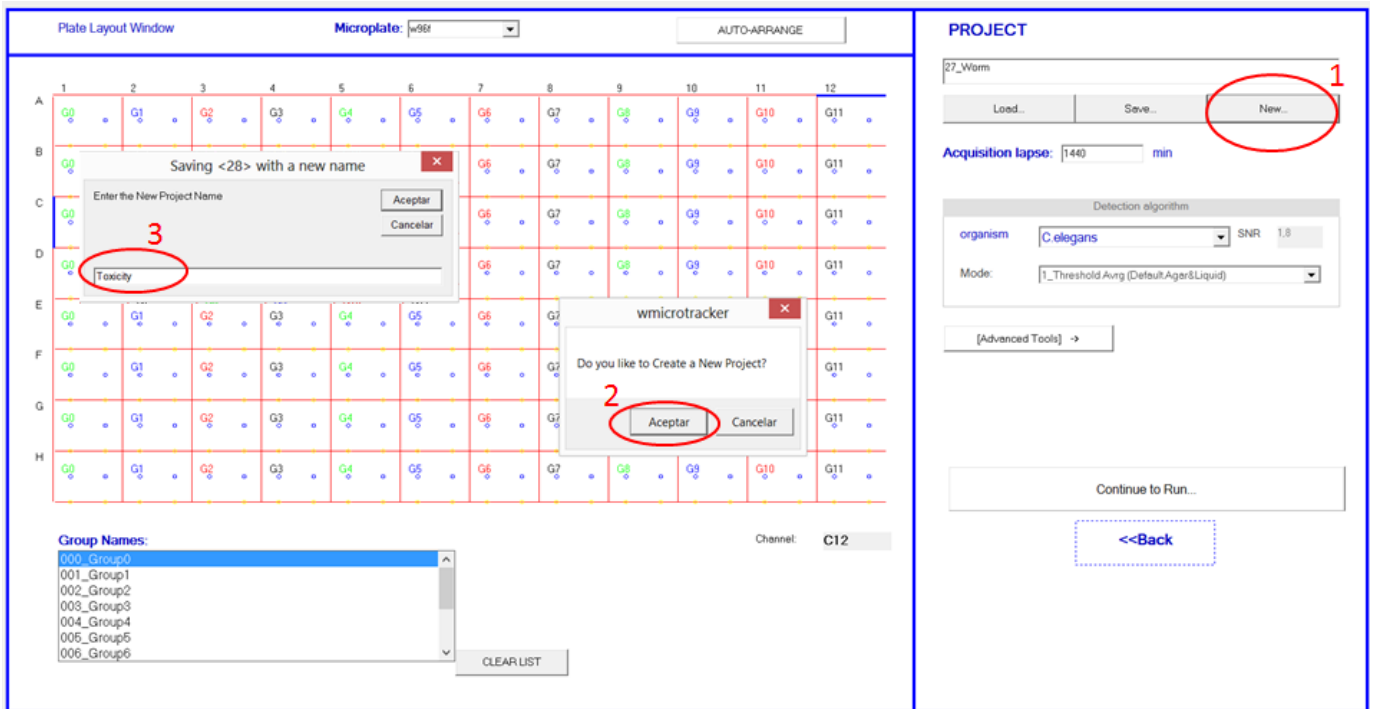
Plate Layout Window

Microplate: w96f

AUTO-ARRANGE

|   | 1 | 2 | 3 | 4 | 5 | 6 | 7 | 8 | 9 | 10 | 11 | 12 |
|---|---|---|---|---|---|---|---|---|---|---|---|---|
| A | G0 | G1 | G2 | G3 | G4 | G5 | G6 | G7 | G8 | G9 | G10 | G11 |
| B | G0 | | | | | | G6 | G7 | G8 | G9 | G10 | G11 |
| C | G0 | | | | | | G6 | G7 | G8 | G9 | G10 | G11 |
| D | G0 | | | | | | G6 | G7 | G8 | G9 | G10 | G11 |
| E | G0 | G1 | G2 | G3 | G4 | G5 | G6 | G7 | | | | G11 |
| F | G0 | G1 | G2 | G3 | G4 | G5 | G6 | G7 | | | | G11 |
| G | G0 | G1 | G2 | G3 | G4 | G5 | G6 | G7 | | | | G11 |
| H | G0 | G1 | G2 | G3 | G4 | G5 | G6 | G7 | G8 | G9 | G10 | G11 |

Saving <28> with a new name

Enter the New Project Name

Aceptar

Cancelar

3

Toxicity

wmicrotracker

Do you like to Create a New Project?

2

Aceptar

Cancelar

Group Names:

000_Group0
001_Group1
002_Group2
003_Group3
004_Group4
005_Group5
006_Group6

CLEAR LIST

Channel: C12

PROJECT

27_Worm

1

Load...

Save...

New...

Acquisition lapse: 1440 min

Detection algorithm

organism C.elegans SNR 1.8

Mode: 1_Threshold Avrg (Default,Agar&Liquid)

[Advanced Tools] ->

Continue to Run...

<<Back